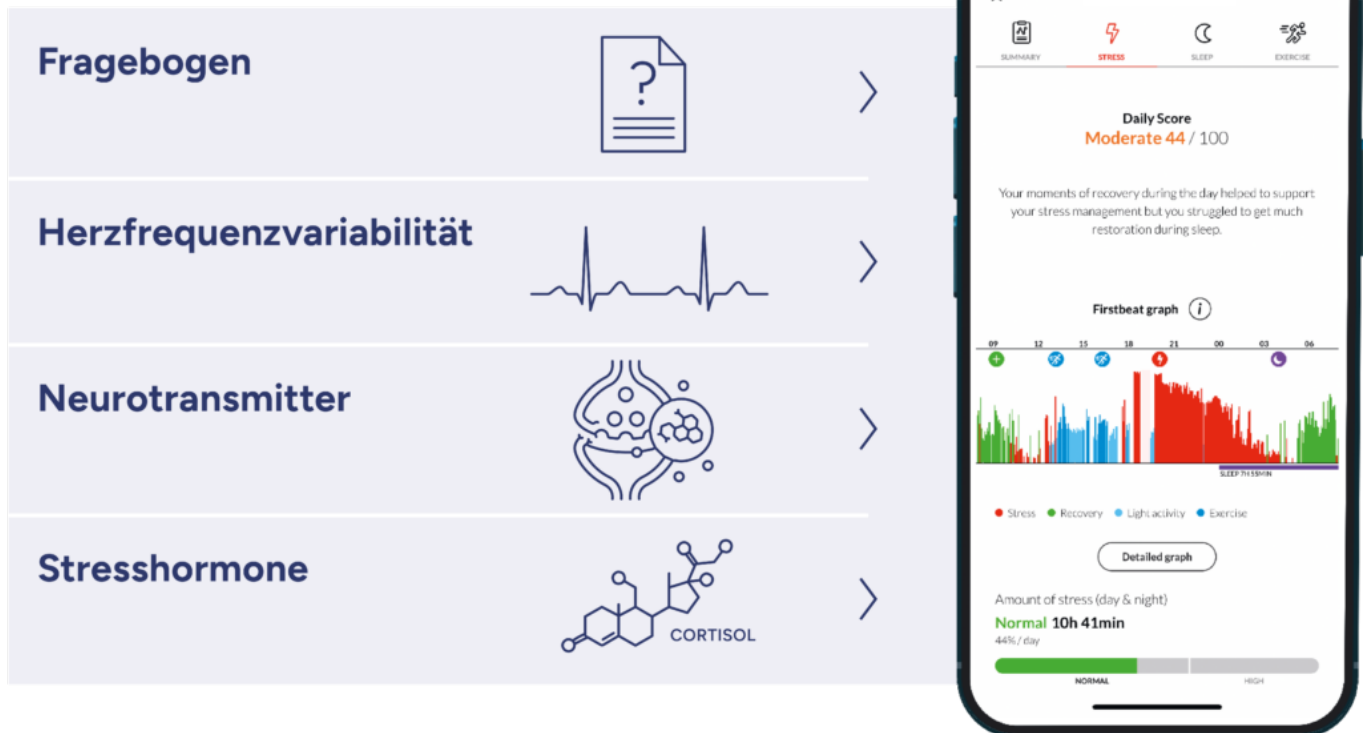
Fragebogen

Herzfrequenzvariabilität

Neurotransmitter

Stresshormone

CORTISOL

SUMMARY STRESS SLEEP EXERCISE

Daily Score
Moderate 44 / 100

Your moments of recovery during the day helped to support your stress management but you struggled to get much restoration during sleep.

Firstbeat graph

09 12 15 18 21 00 03 06

SLEEP 7H 55MIN

Stress Recovery Light activity Exercise

Detailed graph

Amount of stress (day & night)
Normal 10h 41min
44% / day

NORMAL HIGH